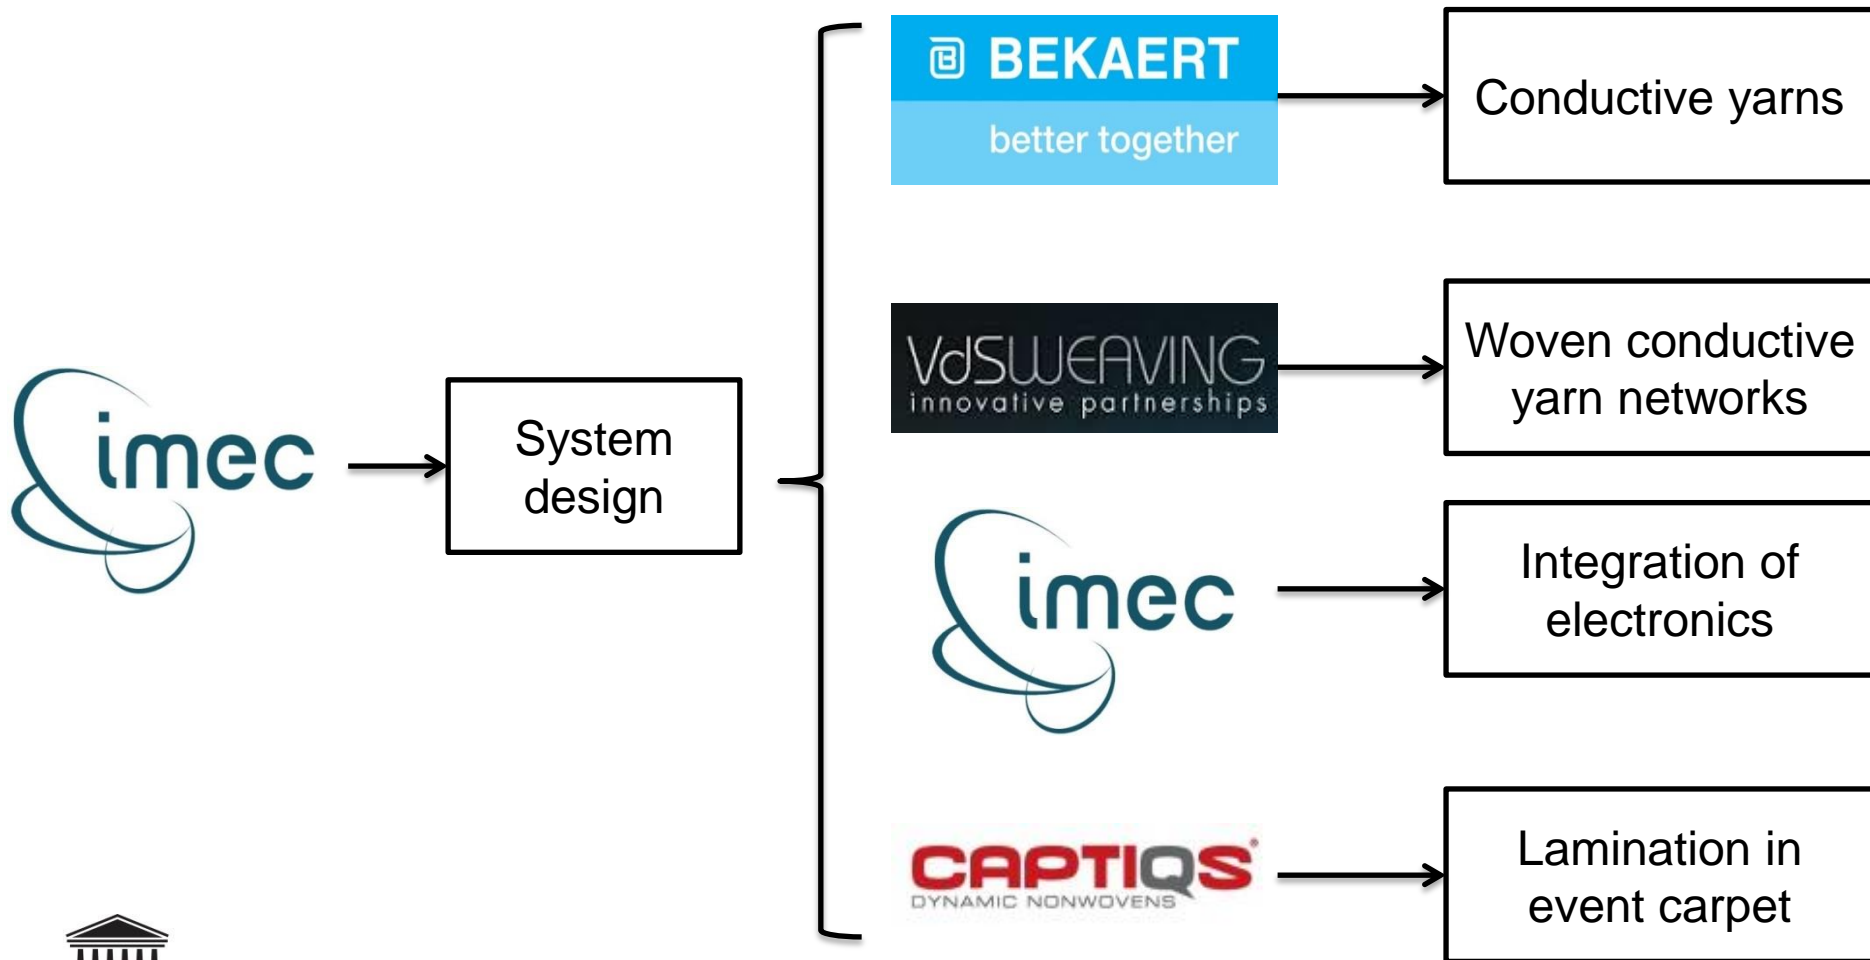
imec

System design

BEKAERT
better together

Conductive yarns

VdSWEAVING
innovative partnerships

Woven conductive yarn networks

imec

Integration of electronics

CAPTIQS
DYNAMIC NONWOVENS

Lamination in event carpet